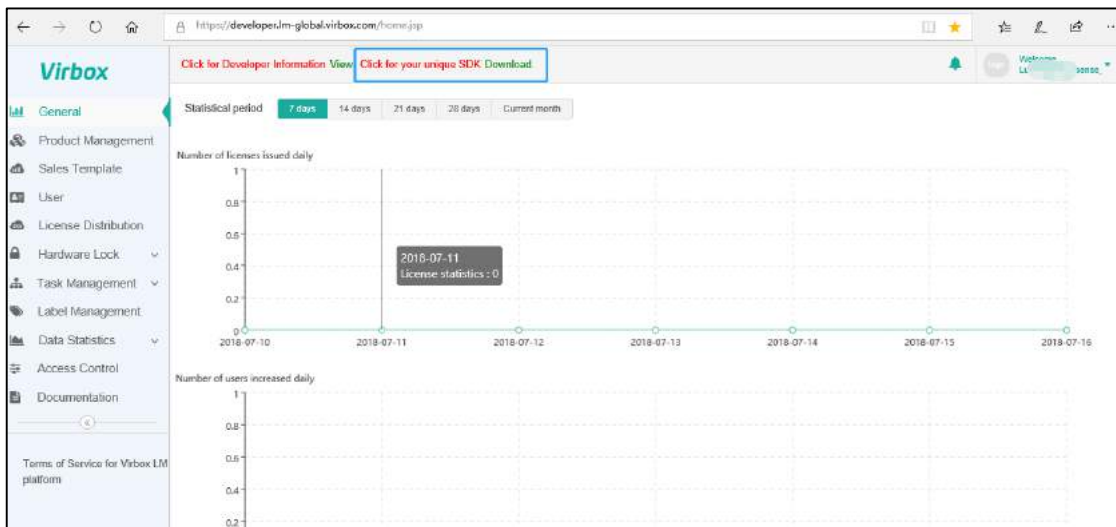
https://developer.lm-global.virbox.com/home.jsp

Virbox

Click for Developer Information View Click for your unique SDK Download

Welcome
Li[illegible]ense_

General
Product Management
Sales Template
User
License Distribution
Hardware Lock
Task Management
Label Management
Data Statistics
Access Control
Documentation

Terms of Service for Virbox LM platform

Statistical period 7 days 14 days 21 days 28 days Current month

Number of licenses issued daily

1
0.8
0.6
0.4
0.2
0

2018-07-11
License statistics : 0

2018-07-10 2018-07-11 2018-07-12 2018-07-13 2018-07-14 2018-07-15 2018-07-16

Number of users increased daily

1
0.8
0.6
0.4
0.2